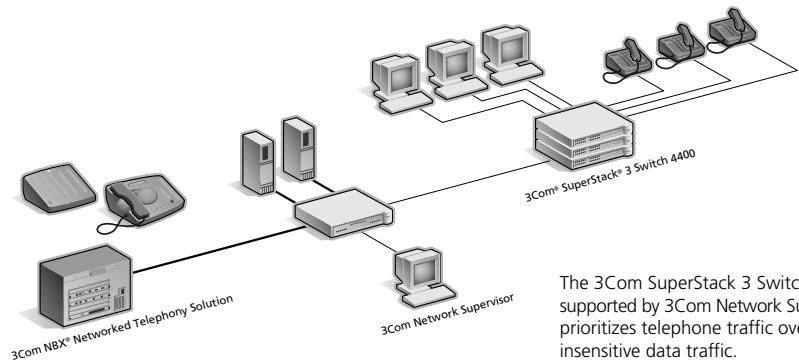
3Com® SuperStack® 3 Switch 4400

3Com NBX® Networked Telephony Solution

3Com Network Supervisor

The 3Com SuperStack 3 Switc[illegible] supported by 3Com Network Su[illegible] prioritizes telephone traffic ove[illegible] insensitive data traffic.